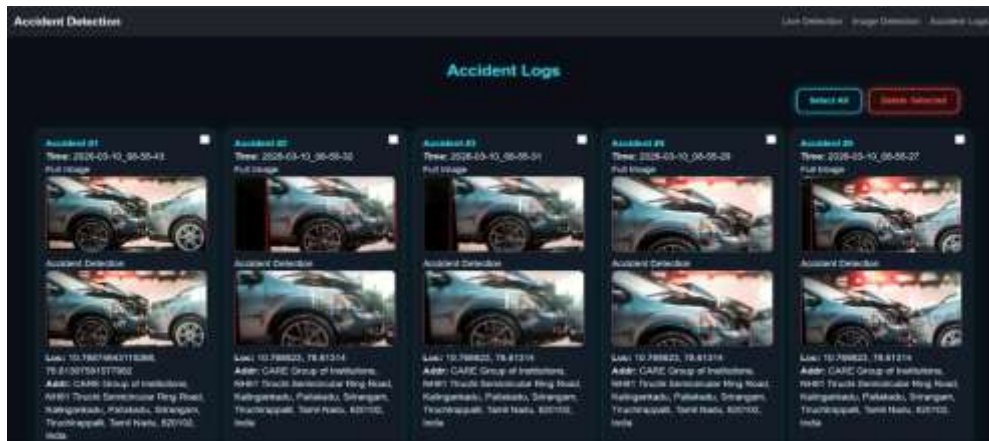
Accident Detection

Live Detection Image Detection Accident Logs

Accident Logs

Select All Delete Selected

Accident #1
Time: 2026-03-10_06-55-43
Full Image
Accident Detection
Loc: 10.78074643119366, 78.81307591577902
Addr: CARE Group of Institutions, NH81 Tiruchi Semicircular Ring Road, Kallingankadu, Pallakadu, Srirangam, Tiruchirappalli, Tamil Nadu, 620102, India

Accident #2
Time: 2026-03-10_06-55-32
Full Image
Accident Detection
Loc: 10.766623, 78.81314
Addr: CARE Group of Institutions, NH81 Tiruchi Semicircular Ring Road, Kallingankadu, Pallakadu, Srirangam, Tiruchirappalli, Tamil Nadu, 620102, India

Accident #3
Time: 2026-03-10_06-55-31
Full Image
Accident Detection
Loc: 10.766623, 78.81314
Addr: CARE Group of Institutions, NH81 Tiruchi Semicircular Ring Road, Kallingankadu, Pallakadu, Srirangam, Tiruchirappalli, Tamil Nadu, 620102, India

Accident #4
Time: 2026-03-10_06-55-29
Full Image
Accident Detection
Loc: 10.766623, 78.81314
Addr: CARE Group of Institutions, NH81 Tiruchi Semicircular Ring Road, Kallingankadu, Pallakadu, Srirangam, Tiruchirappalli, Tamil Nadu, 620102, India

Accident #5
Time: 2026-03-10_06-55-27
Full Image
Accident Detection
Loc: 10.766623, 78.81314
Addr: CARE Group of Institutions, NH81 Tiruchi Semicircular Ring Road, Kallingankadu, Pallakadu, Srirangam, Tiruchirappalli, Tamil Nadu, 620102, India